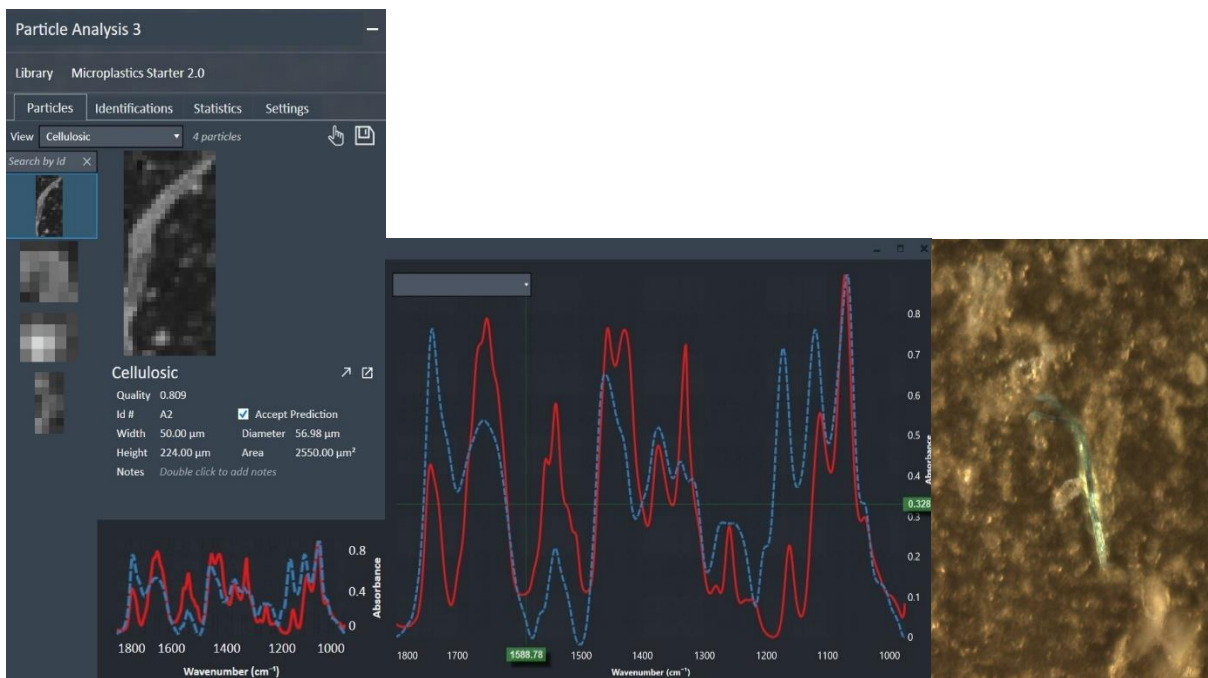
Particle Analysis 3

Library Microplastics Starter 2.0

Particles Identifications Statistics Settings

View Cellulosic 4 particles

Search by Id

Cellulosic

Quality 0.809

Id # A2

Accept Prediction

Width 50.00 µm

Diameter 56.98 µm

Height 224.00 µm

Area 2550.00 µm²

Notes Double click to add notes

0.8
0.4
0
Absorbance
1800 1600 1400 1200 1000
Wavenumber (cm⁻¹)

0.8
0.7
0.6
0.5
0.4
0.328
0.3
0.2
0.1
0
Absorbance
1800 1700 1588.78 1500 1400 1300 1200 1100 1000
Wavenumber (cm⁻¹)